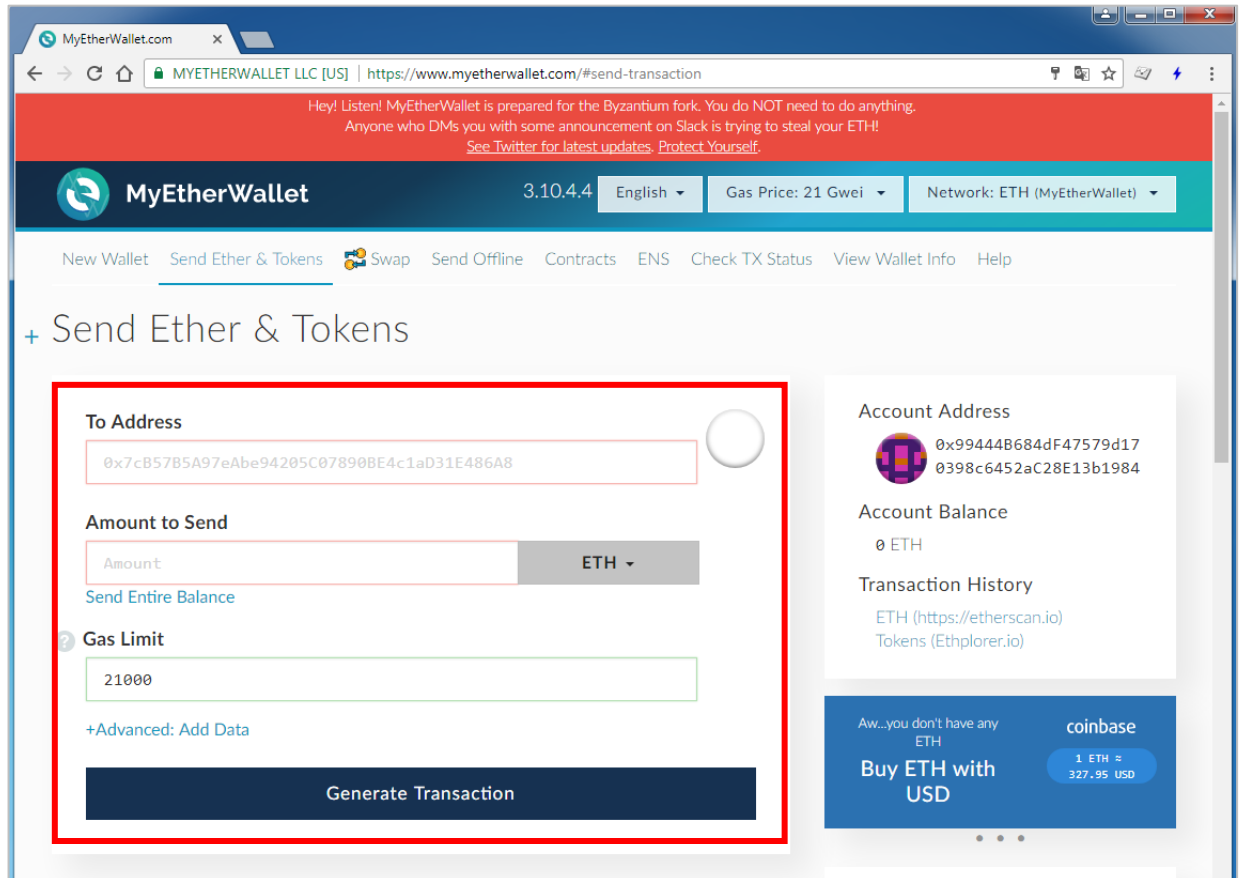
MyEtherWallet.com ×

MYETHERWALLET LLC [US] | https://www.myetherwallet.com/#send-transaction

Hey! Listen! MyEtherWallet is prepared for the Byzantium fork. You do NOT need to do anything.
Anyone who DMs you with some announcement on Slack is trying to steal your ETH!
See Twitter for latest updates. Protect Yourself.

MyEtherWallet

3.10.4.4 English Gas Price: 21 Gwei Network: ETH (MyEtherWallet)

New Wallet Send Ether & Tokens Swap Send Offline Contracts ENS Check TX Status View Wallet Info Help

+ Send Ether & Tokens

To Address

0x7cB57B5A97eAbe94205C07890BE4c1aD31E486A8

Amount to Send

Amount

ETH

Send Entire Balance

Gas Limit

21000

+Advanced: Add Data

Generate Transaction

Account Address

0x99444B684dF47579d17
0398c6452aC28E13b1984

Account Balance

0 ETH

Transaction History

ETH (https://etherscan.io)
Tokens (Ethplorer.io)

Aw...you don't have any ETH

Buy ETH with USD

coinbase

1 ETH ≈ 327.95 USD